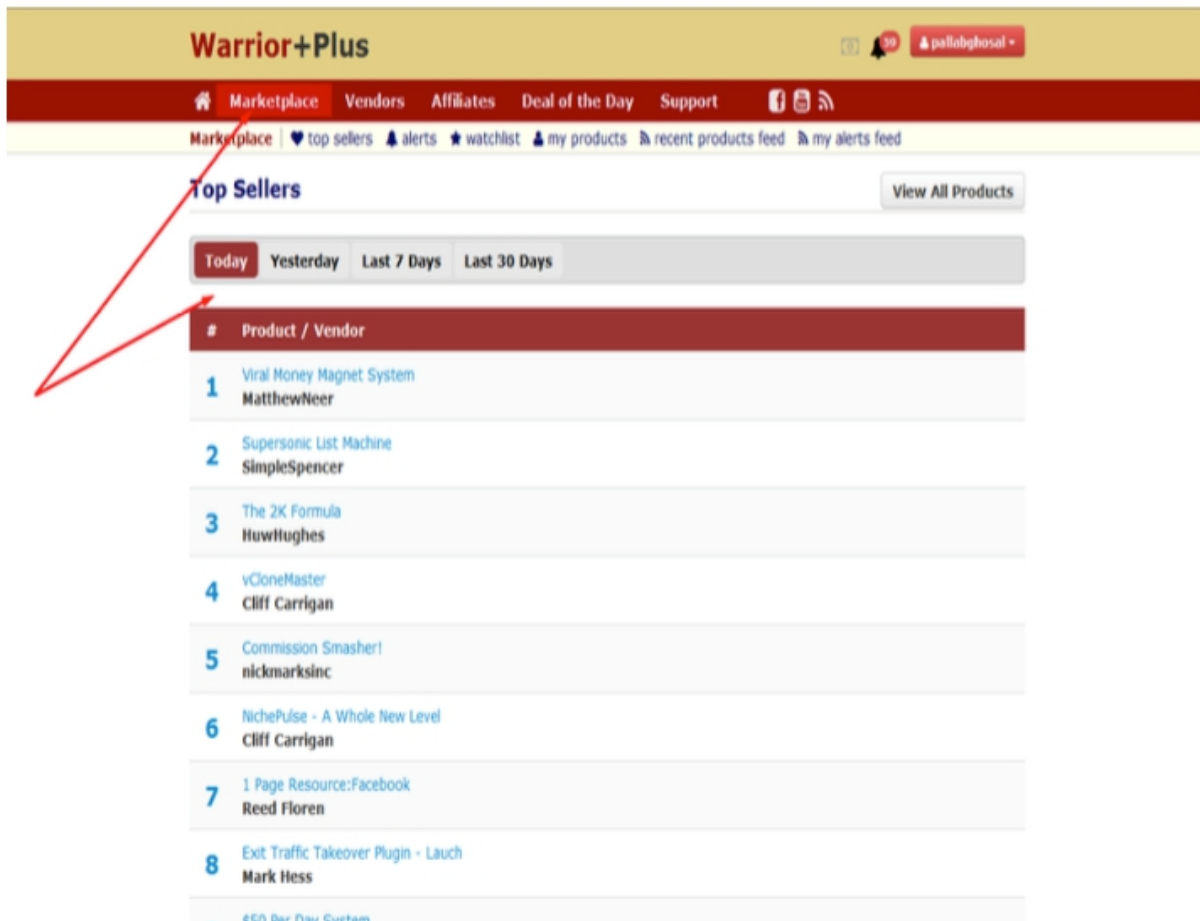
Warrior+Plus

59 pallabghosal

Marketplace Vendors Affiliates Deal of the Day Support

Marketplace | top sellers alerts watchlist my products recent products feed my alerts feed

Top Sellers

View All Products

Today Yesterday Last 7 Days Last 30 Days

| # | Product / Vendor |
|---|---|
| 1 | Viral Money Magnet System<br>MatthewNeer |
| 2 | Supersonic List Machine<br>SimpleSpencer |
| 3 | The 2K Formula<br>HuwHughes |
| 4 | vCloneMaster<br>Cliff Carrigan |
| 5 | Commission Smasher!<br>nickmarksinc |
| 6 | NichePulse - A Whole New Level<br>Cliff Carrigan |
| 7 | 1 Page Resource:Facebook<br>Reed Floren |
| 8 | Exit Traffic Takeover Plugin - Lauch<br>Mark Hess |

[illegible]